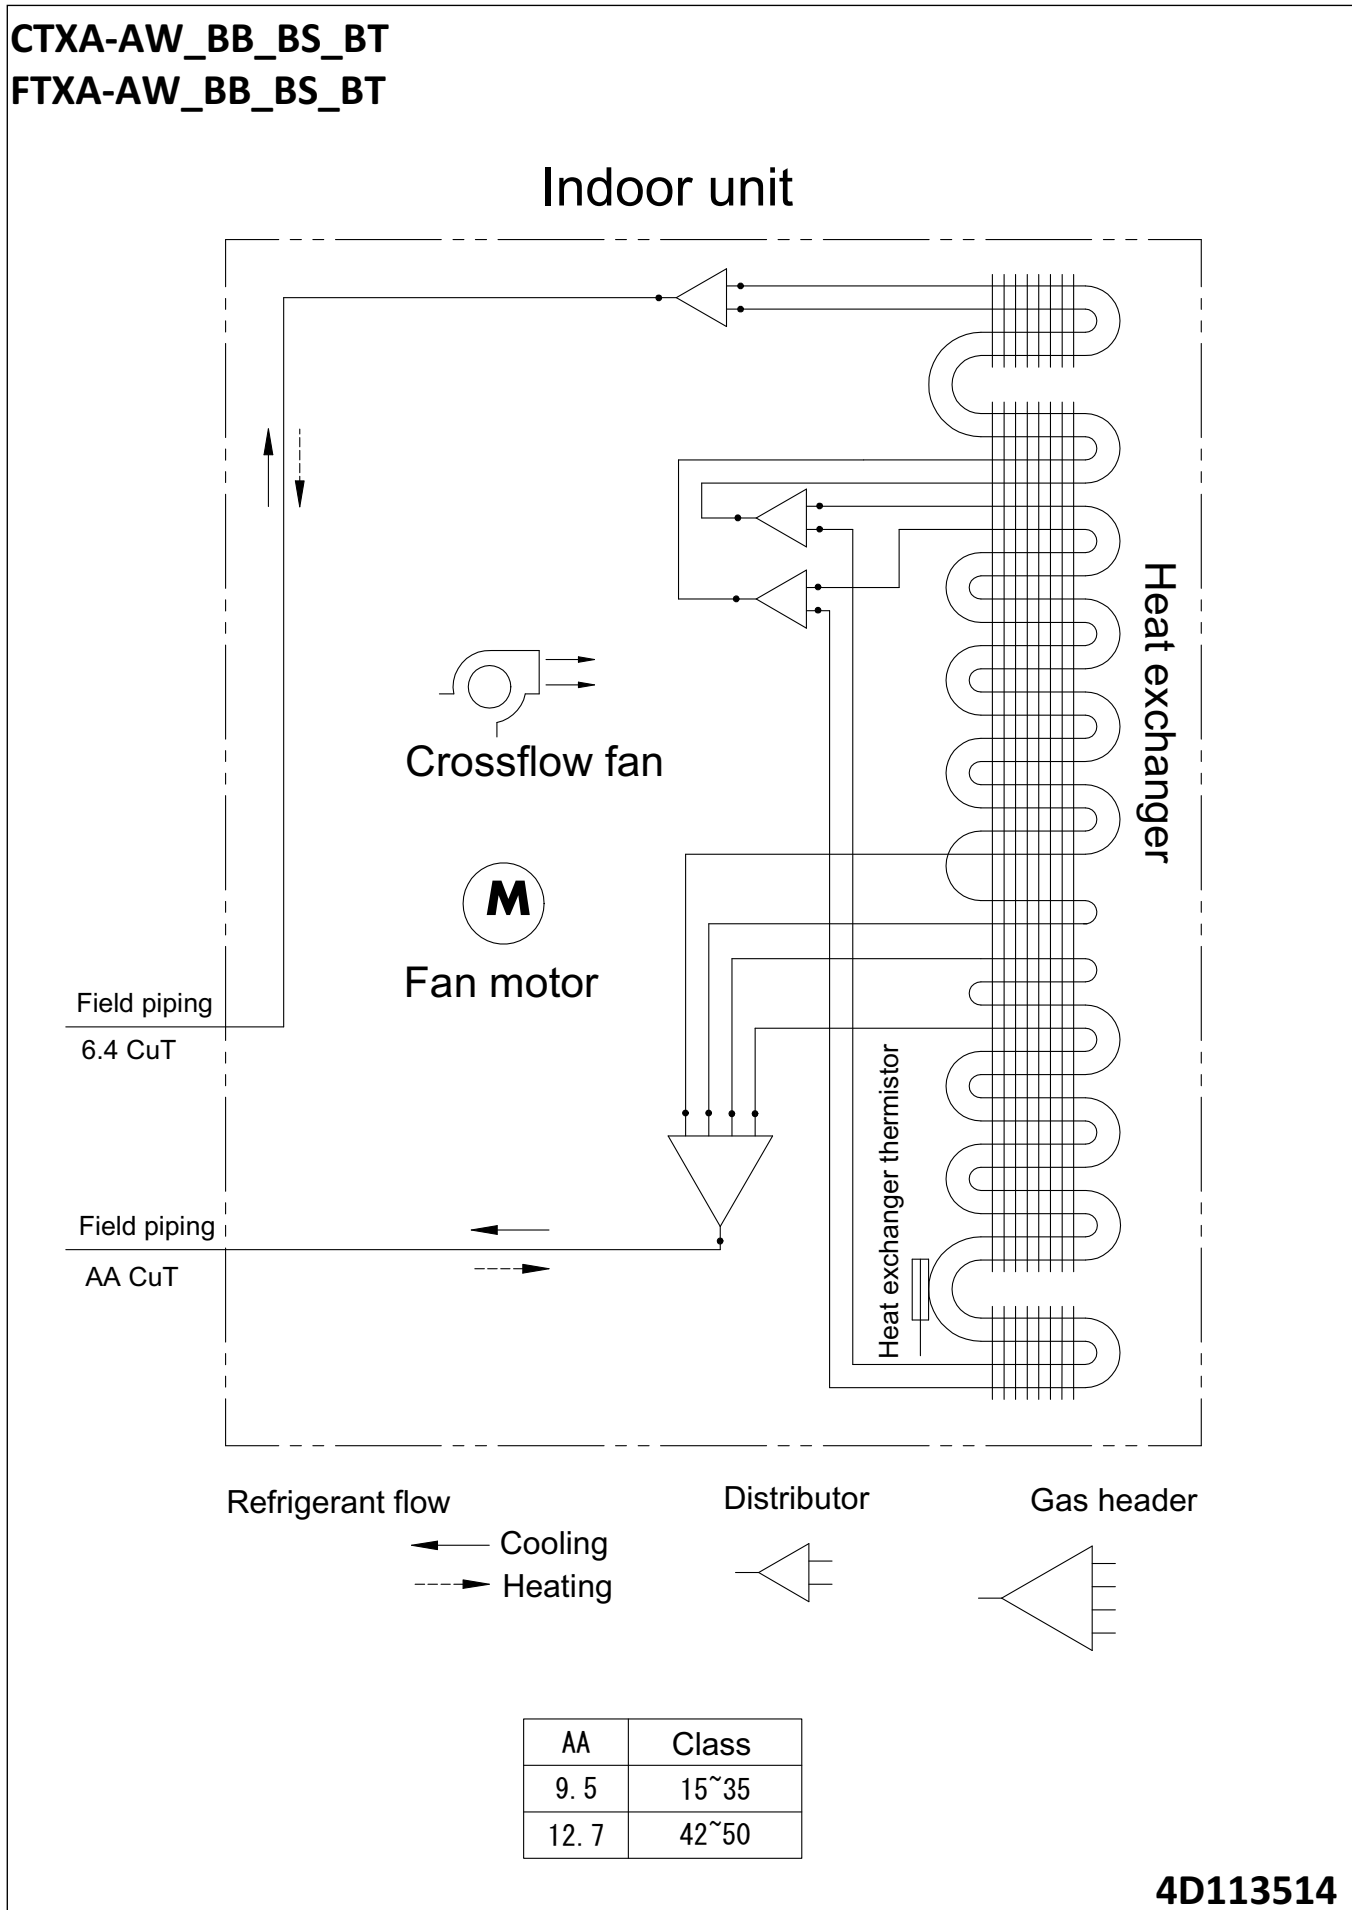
CTXA-AW_BB_BS_BT
FTXA-AW_BB_BS_BT

Indoor unit

Heat exchanger

Crossflow fan

M

Fan motor

Field piping
6.4 CuT

Field piping
AA CuT

Heat exchanger thermistor

Refrigerant flow
Cooling
Heating

Distributor

Gas header

| AA | Class |
|---|---|
| 9.5 | 15~35 |
| 12.7 | 42~50 |

4D113514